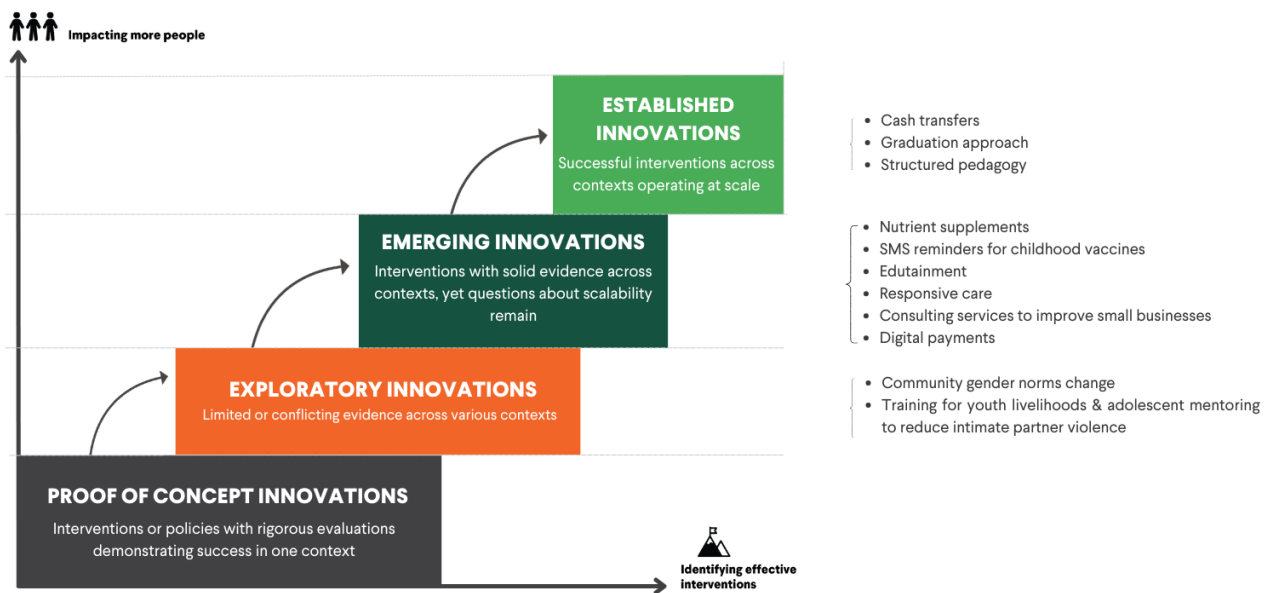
Impacting more people

ESTABLISHED INNOVATIONS
Successful interventions across contexts operating at scale

- Cash transfers
- Graduation approach
- Structured pedagogy

EMERGING INNOVATIONS
Interventions with solid evidence across contexts, yet questions about scalability remain

- Nutrient supplements
- SMS reminders for childhood vaccines
- Edutainment
- Responsive care
- Consulting services to improve small businesses
- Digital payments

EXPLORATORY INNOVATIONS
Limited or conflicting evidence across various contexts

- Community gender norms change
- Training for youth livelihoods & adolescent mentoring to reduce intimate partner violence

PROOF OF CONCEPT INNOVATIONS
Interventions or policies with rigorous evaluations demonstrating success in one context

Identifying effective interventions